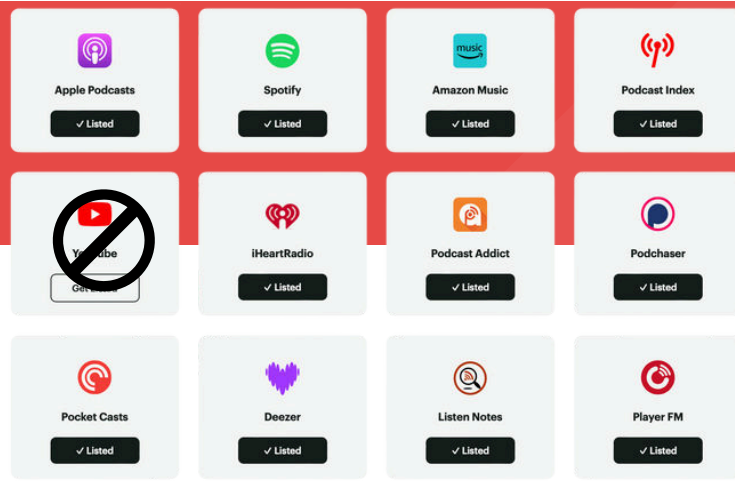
Apple Podcasts
✓ Listed

Spotify
✓ Listed

music
Amazon Music
✓ Listed

Podcast Index
✓ Listed

Yo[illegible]ube
Get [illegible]

iHeartRadio
✓ Listed

Podcast Addict
✓ Listed

Podchaser
✓ Listed

Pocket Casts
✓ Listed

Deezer
✓ Listed

Listen Notes
✓ Listed

Player FM
✓ Listed